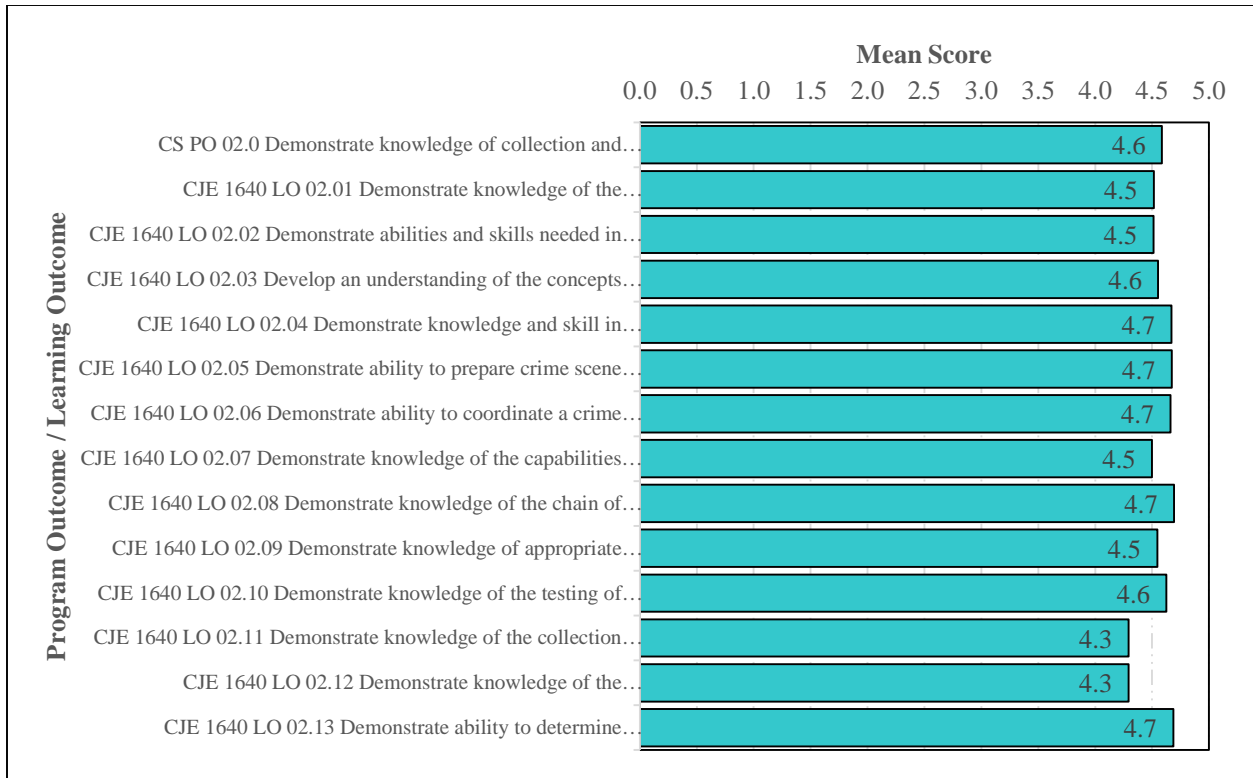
Mean Score

0.0 0.5 1.0 1.5 2.0 2.5 3.0 3.5 4.0 4.5 5.0

Program Outcome / Learning Outcome

CS PO 02.0 Demonstrate knowledge of collection and… 4.6

CJE 1640 LO 02.01 Demonstrate knowledge of the… 4.5

CJE 1640 LO 02.02 Demonstrate abilities and skills needed in… 4.5

CJE 1640 LO 02.03 Develop an understanding of the concepts… 4.6

CJE 1640 LO 02.04 Demonstrate knowledge and skill in… 4.7

CJE 1640 LO 02.05 Demonstrate ability to prepare crime scene… 4.7

CJE 1640 LO 02.06 Demonstrate ability to coordinate a crime… 4.7

CJE 1640 LO 02.07 Demonstrate knowledge of the capabilities… 4.5

CJE 1640 LO 02.08 Demonstrate knowledge of the chain of… 4.7

CJE 1640 LO 02.09 Demonstrate knowledge of appropriate… 4.5

CJE 1640 LO 02.10 Demonstrate knowledge of the testing of… 4.6

CJE 1640 LO 02.11 Demonstrate knowledge of the collection… 4.3

CJE 1640 LO 02.12 Demonstrate knowledge of the… 4.3

CJE 1640 LO 02.13 Demonstrate ability to determine… 4.7